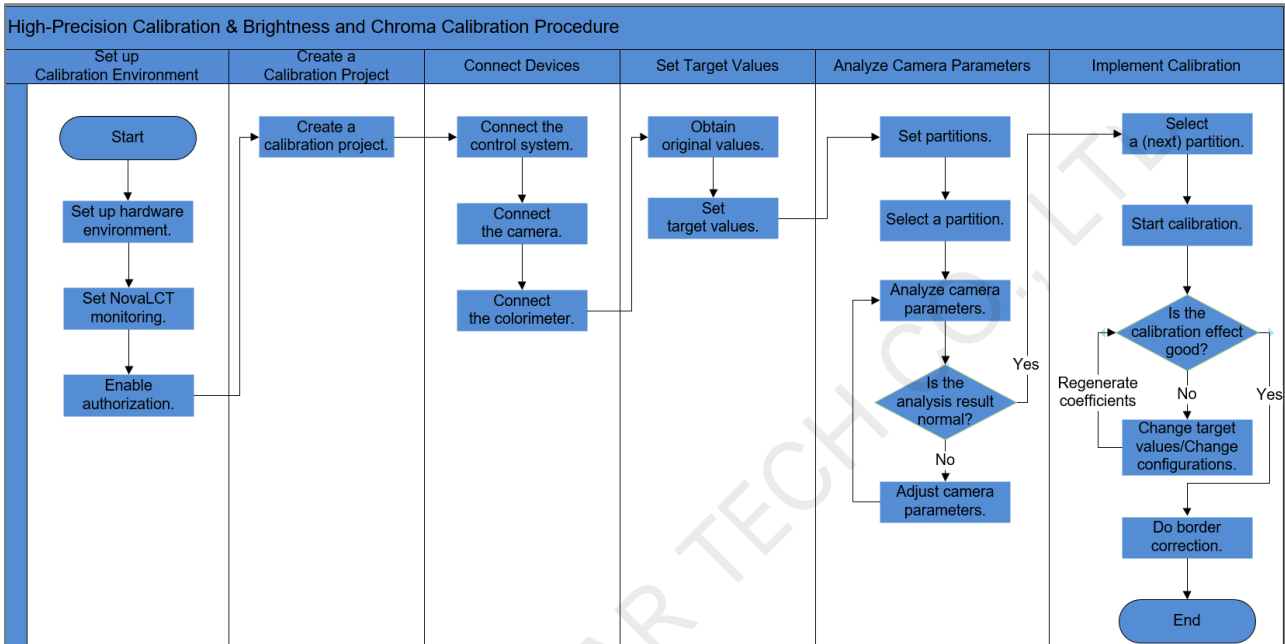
High-Precision Calibration & Brightness and Chroma Calibration Procedure

Set up Calibration Environment

Start

Set up hardware environment.

Set NovaLCT monitoring.

Enable authorization.

Create a Calibration Project

Create a calibration project.

Connect Devices

Connect the control system.

Connect the camera.

Connect the colorimeter.

Set Target Values

Obtain original values.

Set target values.

Analyze Camera Parameters

Set partitions.

Select a partition.

Analyze camera parameters.

Is the analysis result normal?

Yes

No

Adjust camera parameters.

Implement Calibration

Select a (next) partition.

Start calibration.

Is the calibration effect good?

Regenerate coefficients

No

Yes

Change target values/Change configurations.

Do border correction.

End

AR TECH CO., LTD